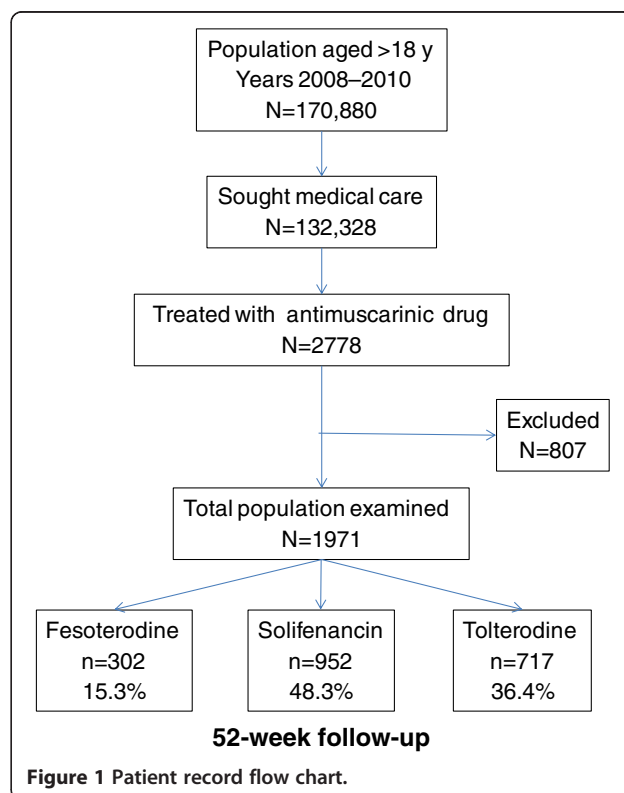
Population aged >18 y
Years 2008–2010
N=170,880

Sought medical care
N=132,328

Treated with antimuscarinic drug
N=2778

Excluded
N=807

Total population examined
N=1971

Fesoterodine
n=302
15.3%

Solifenancin
n=952
48.3%

Tolterodine
n=717
36.4%

52-week follow-up

Figure 1 Patient record flow chart.